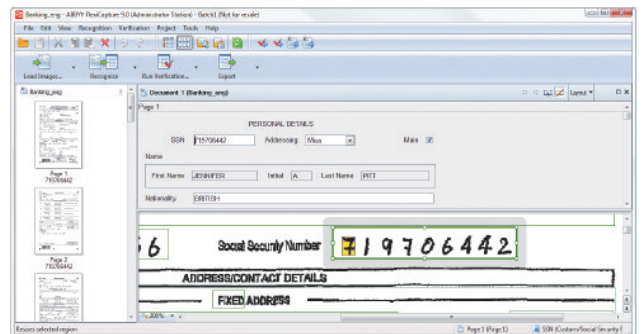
Banking_eng - ABBYY FlexiCapture 9.0 (Administrator Station) - Batch1 (Not for resale)

File Edit View Recognition Verification Project Tools Help

Load Images... Recognize Run Verification... Export

Banking_eng

Document 1 (Banking_eng)

Layout

Page 1

PERSONAL DETAILS

SSN 719706442 Addressing Miss Main

Name

First Name JENNIFER Initial A Last Name PITT

Nationality BRITISH

Page 1
719706442

Page 2
719706442

6 Social Security Number 719706442

ADDRESS/CONTACT DETAILS

FIXED ADDRESS

200%

Resizes selected region

Page 1 (Page 1)

SSN (Custom/Social Security)